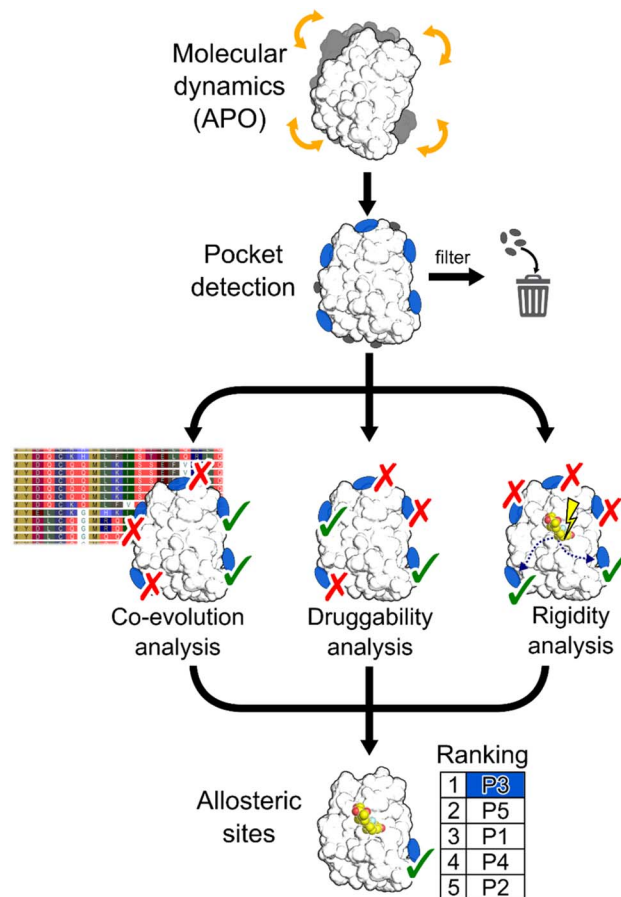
Molecular dynamics (APO)

Pocket detection

filter

Co-evolution analysis

Druggability analysis

Rigidity analysis

Allosteric sites

Ranking

| 1 | P3 |
|---|---|
| 2 | P5 |
| 3 | P1 |
| 4 | P4 |
| 5 | P2 |